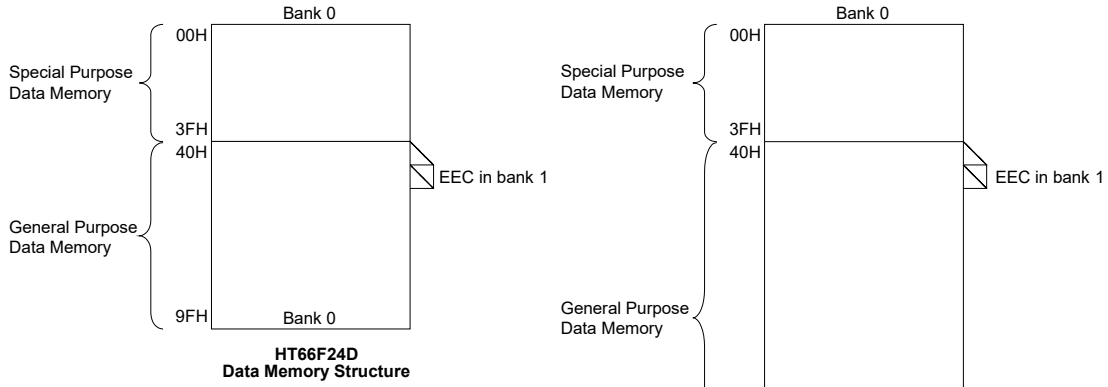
Bank 0

00H

Special Purpose Data Memory

3FH

40H

EEC in bank 1

General Purpose Data Memory

9FH

Bank 0

HT66F24D
Data Memory Structure

Bank 0

00H

Special Purpose Data Memory

3FH

40H

EEC in bank 1

General Purpose Data Memory